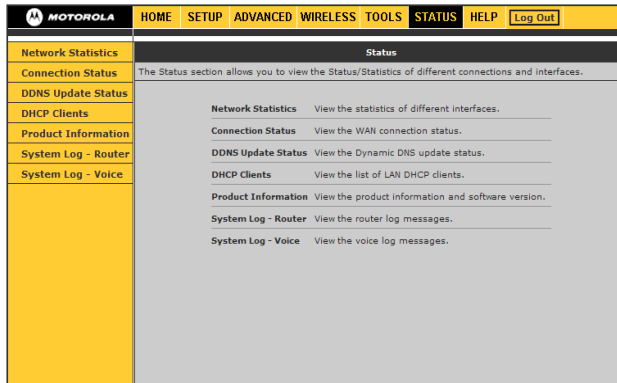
MOTOROLA

HOME SETUP ADVANCED WIRELESS TOOLS STATUS HELP Log Out

Network Statistics
Connection Status
DDNS Update Status
DHCP Clients
Product Information
System Log - Router
System Log - Voice

Status

The Status section allows you to view the Status/Statistics of different connections and interfaces.

| | |
|---|---|
| Network Statistics | View the statistics of different interfaces. |
| Connection Status | View the WAN connection status. |
| DDNS Update Status | View the Dynamic DNS update status. |
| DHCP Clients | View the list of LAN DHCP clients. |
| Product Information | View the product information and software version. |
| System Log - Router | View the router log messages. |
| System Log - Voice | View the voice log messages. |